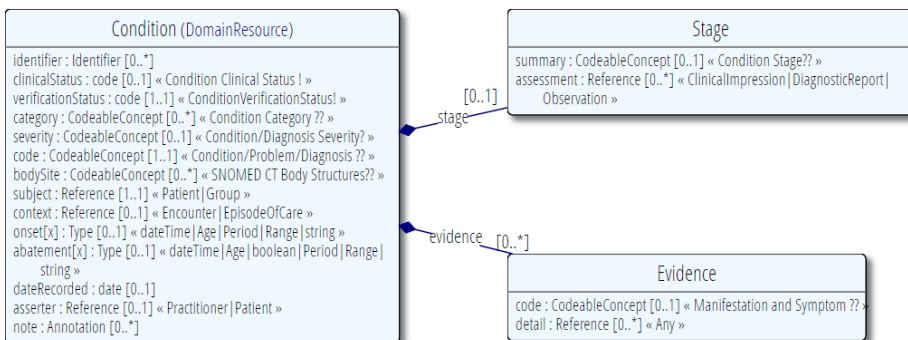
Condition (DomainResource)

identifier : Identifier [0..*]
clinicalStatus : code [0..1] « Condition Clinical Status ! »
verificationStatus : code [1..1] « ConditionVerificationStatus! »
category : CodeableConcept [0..*] « Condition Category ?? »
severity : CodeableConcept [0..1] « Condition/Diagnosis Severity? »
code : CodeableConcept [1..1] « Condition/Problem/Diagnosis ?? »
bodySite : CodeableConcept [0..*] « SNOMED CT Body Structures?? »
subject : Reference [1..1] « Patient|Group »
context : Reference [0..1] « Encounter|EpisodeOfCare »
onset[x] : Type [0..1] « dateTime|Age|Period|Range|string »
abatement[x] : Type [0..1] « dateTime|Age|boolean|Period|Range|string »
dateRecorded : date [0..1]
asserter : Reference [0..1] « Practitioner|Patient »
note : Annotation [0..*]

[0..1]
stage

Stage

summary : CodeableConcept [0..1] « Condition Stage?? »
assessment : Reference [0..*] « ClinicalImpression|DiagnosticReport|Observation »

evidence
[0..*]

Evidence

code : CodeableConcept [0..1] « Manifestation and Symptom ?? »
detail : Reference [0..*] « Any »